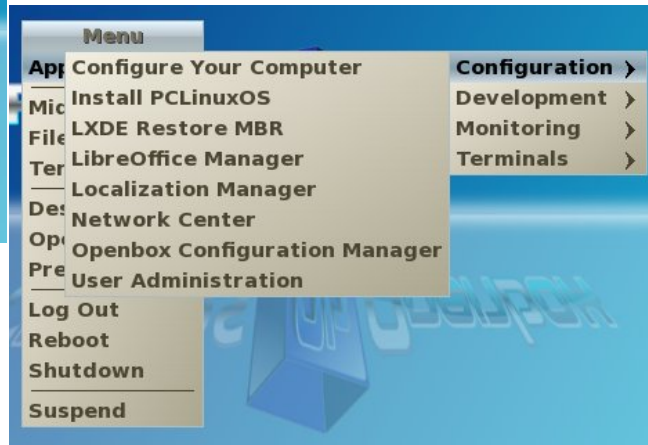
Menu
App
Mic
File
Ter
Des
Op
Pre
Log Out
Reboot
Shutdown
Suspend

Configure Your Computer
Install PCLinuxOS
LXDE Restore MBR
LibreOffice Manager
Localization Manager
Network Center
Openbox Configuration Manager
User Administration

Configuration ›
Development ›
Monitoring ›
Terminals ›